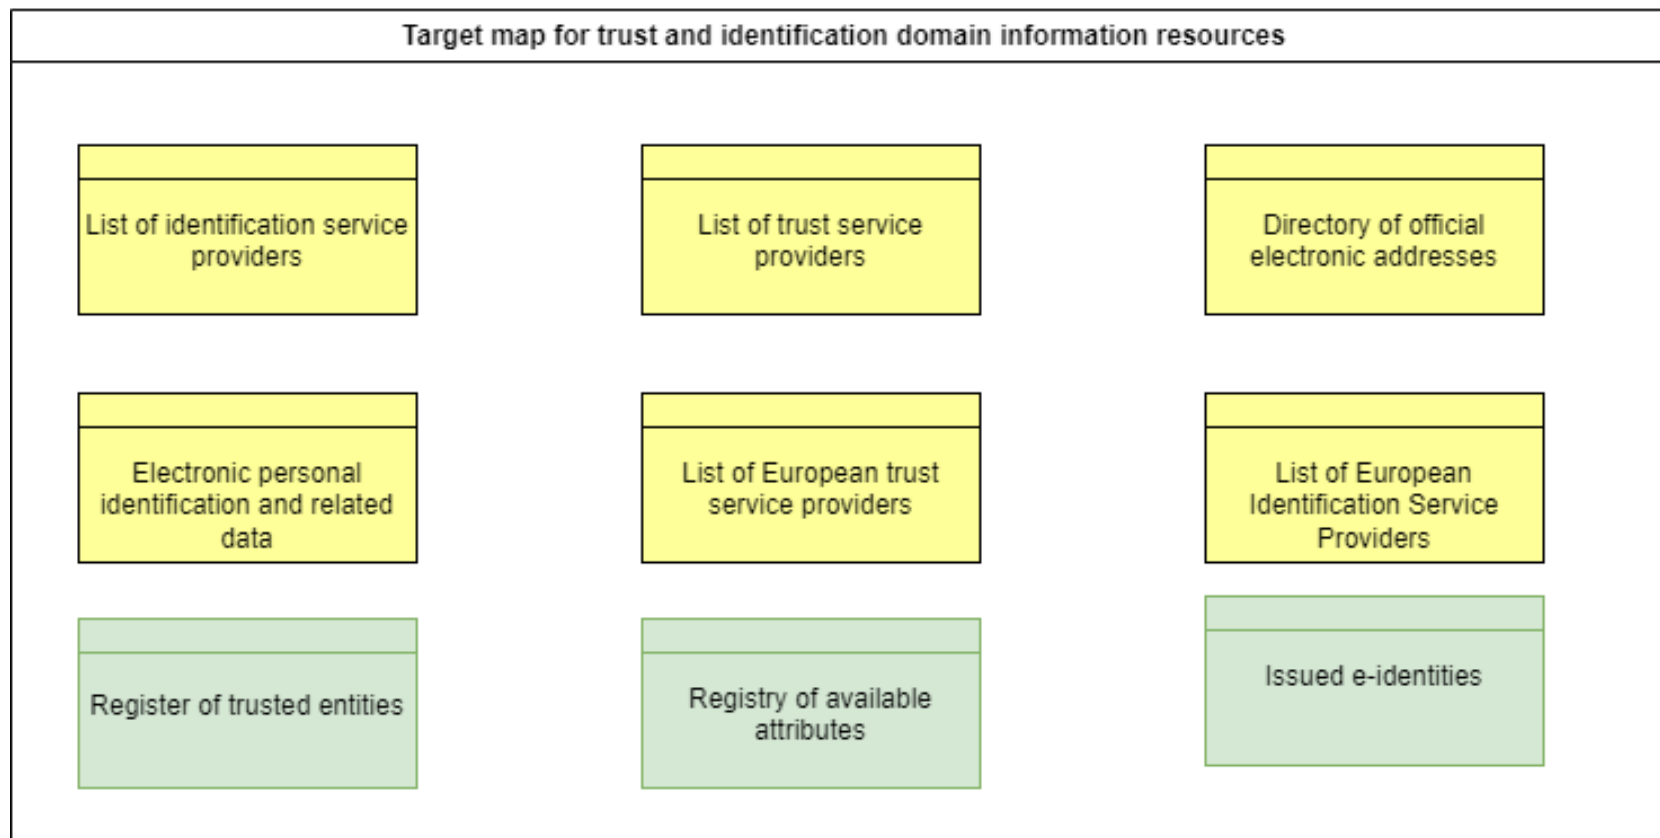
Target map for trust and identification domain information resources

List of identification service providers

List of trust service providers

Directory of official electronic addresses

Electronic personal identification and related data

List of European trust service providers

List of European Identification Service Providers

Register of trusted entities

Registry of available attributes

Issued e-identities